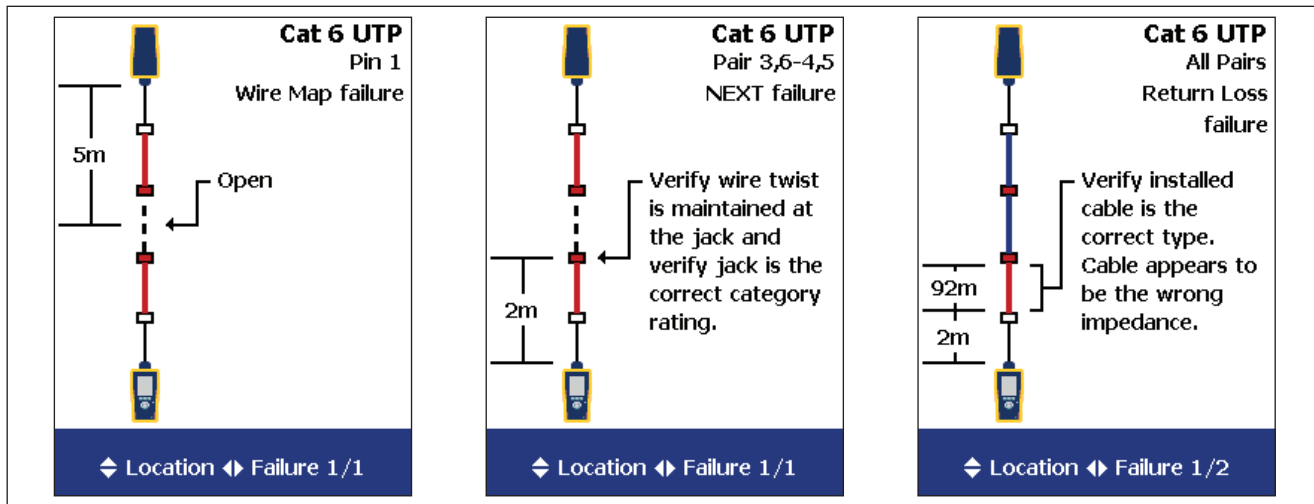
Cat 6 UTP
Pin 1
Wire Map failure

5m

Open

Location Failure 1/1

Cat 6 UTP
Pair 3,6-4,5
NEXT failure

Verify wire twist is maintained at the jack and verify jack is the correct category rating.

2m

Location Failure 1/1

Cat 6 UTP
All Pairs
Return Loss failure

Verify installed cable is the correct type. Cable appears to be the wrong impedance.

92m

2m

Location Failure 1/2